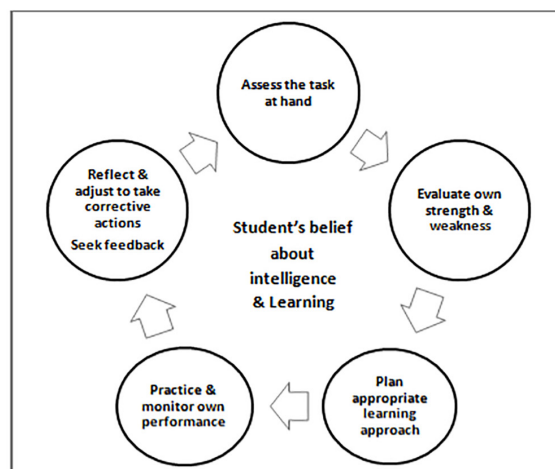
Assess the task at hand

Evaluate own strength & weakness

Plan appropriate learning approach

Practice & monitor own performance

Reflect & adjust to take corrective actions
Seek feedback

Student's belief about intelligence & Learning